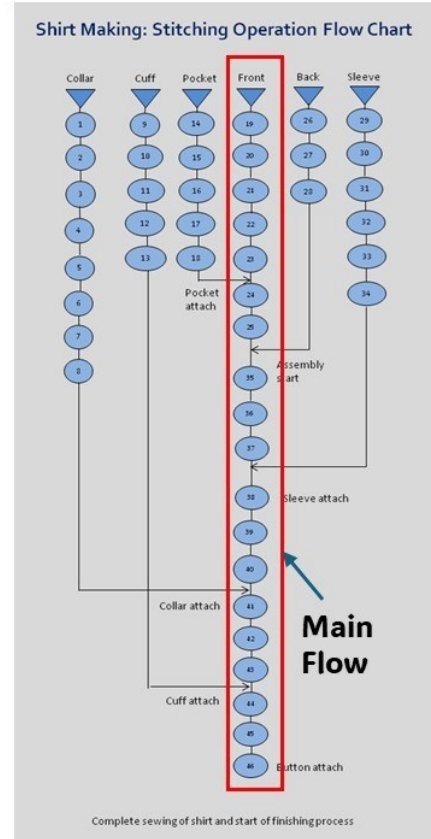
Shirt Making: Stitching Operation Flow Chart

Collar
Cuff
Pocket
Front
Back
Sleeve

1
2
3
4
5
6
7
8

9
10
11
12
13

14
15
16
17
18

19
20
21
22
23
24
25

26
27
28

29
30
31
32
33
34

Pocket attach

Assembly start

35
36
37

Sleeve attach

38
39
40

Collar attach

41
42
43

Cuff attach

44
45
46

Button attach

Main Flow

Complete sewing of shirt and start of finishing process